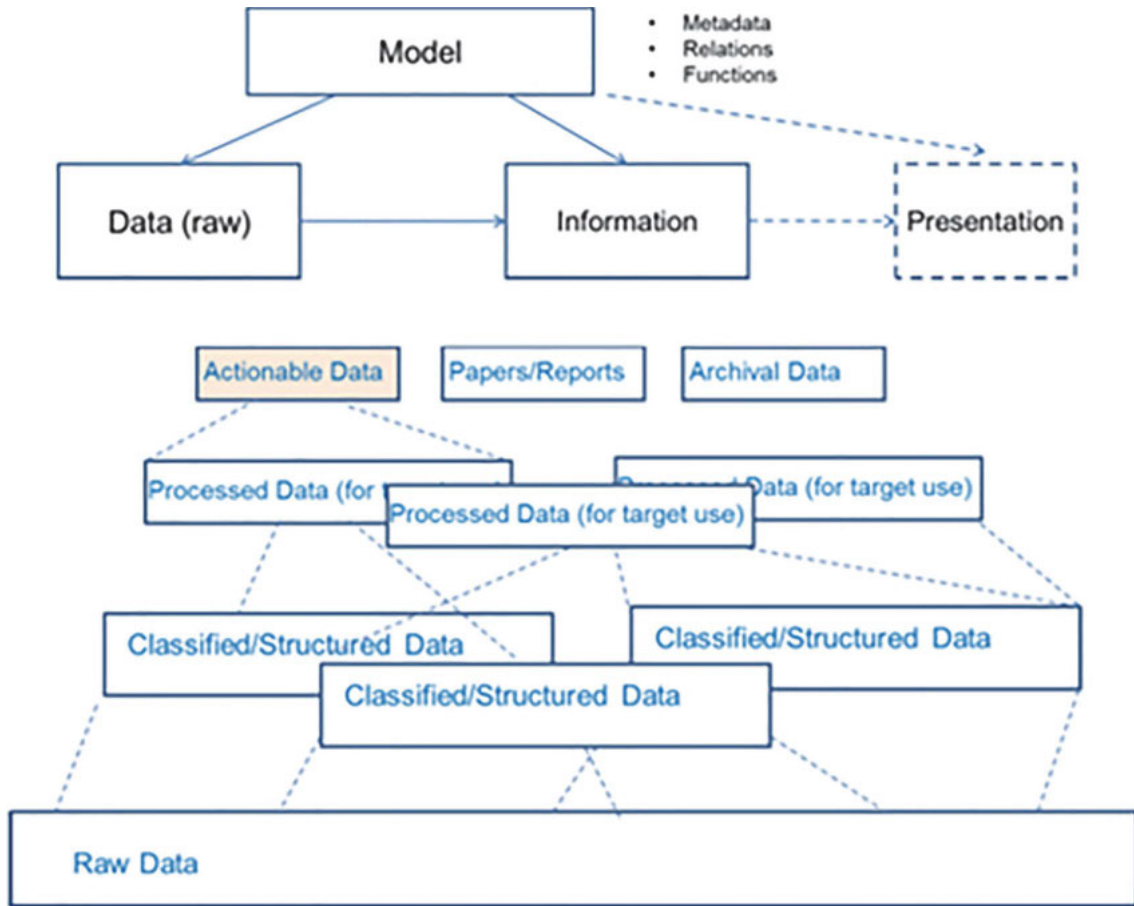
Model

- Metadata
- Relations
- Functions

Data (raw)

Information

Presentation

Actionable Data

Papers/Reports

Archival Data

Processed Data (for t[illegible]

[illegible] Data (for target use)

Processed Data (for target use)

Classified/Structured Data

Classified/Structured Data

Classified/Structured Data

Raw Data